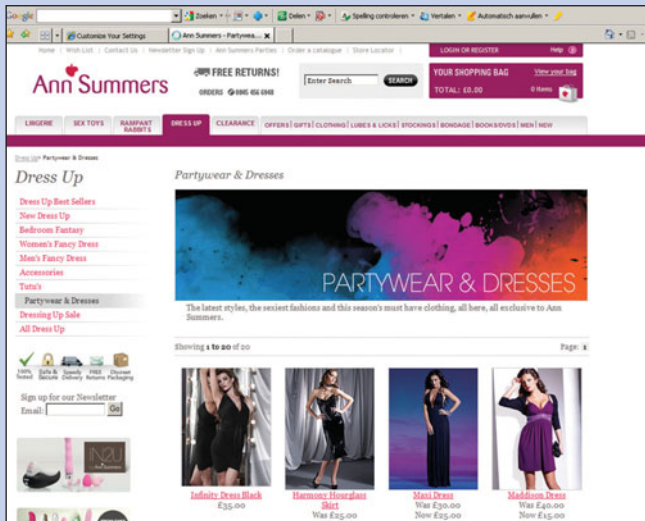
Google Zoeken Delen Spelling controleren Vertalen Automatisch aanvullen

Customize Your Settings | Ann Summers - Partywea...

Home | Wish List | Contact Us | Newsletter Sign Up | Ann Summers Parties | Order a catalogue | Store Locator

LOGIN OR REGISTER Help

Ann Summers

FREE RETURNS!

ORDERS 0845 456 6948

Enter Search SEARCH

YOUR SHOPPING BAG View your bag

TOTAL: £0.00 0 Items

LINGERIE | SEX TOYS | RAMPANT RABBITS | DRESS UP | CLEARANCE | OFFERS | GIFTS | CLOTHING | LUBES & LICKS | STOCKINGS | BONDAGE | BOOKS/DVDS | MEN | NEW

Dress Up > Partywear & Dresses

Dress Up

Dress Up Best Sellers
New Dress Up
Bedroom Fantasy
Women's Fancy Dress
Men's Fancy Dress
Accessories
Tutu's
Partywear & Dresses
Dressing Up Sale
All Dress Up

100% Tested | Safe & Secure | Speedy Delivery | FREE Returns | Discreet Packaging

Sign up for our Newsletter
Email: Go

IN2U

Partywear & Dresses

PARTYWEAR & DRESSES

The latest styles, the sexiest fashions and this season's must have clothing, all here, all exclusive to Ann Summers.

Showing 1 to 20 of 20

Page: 1

Infinity Dress Black
£35.00

Harmony Hourglass Skirt
Was £25.00

Maxi Dress
Was £30.00
Now £25.00

Maddison Dress
Was £40.00
Now £15.00